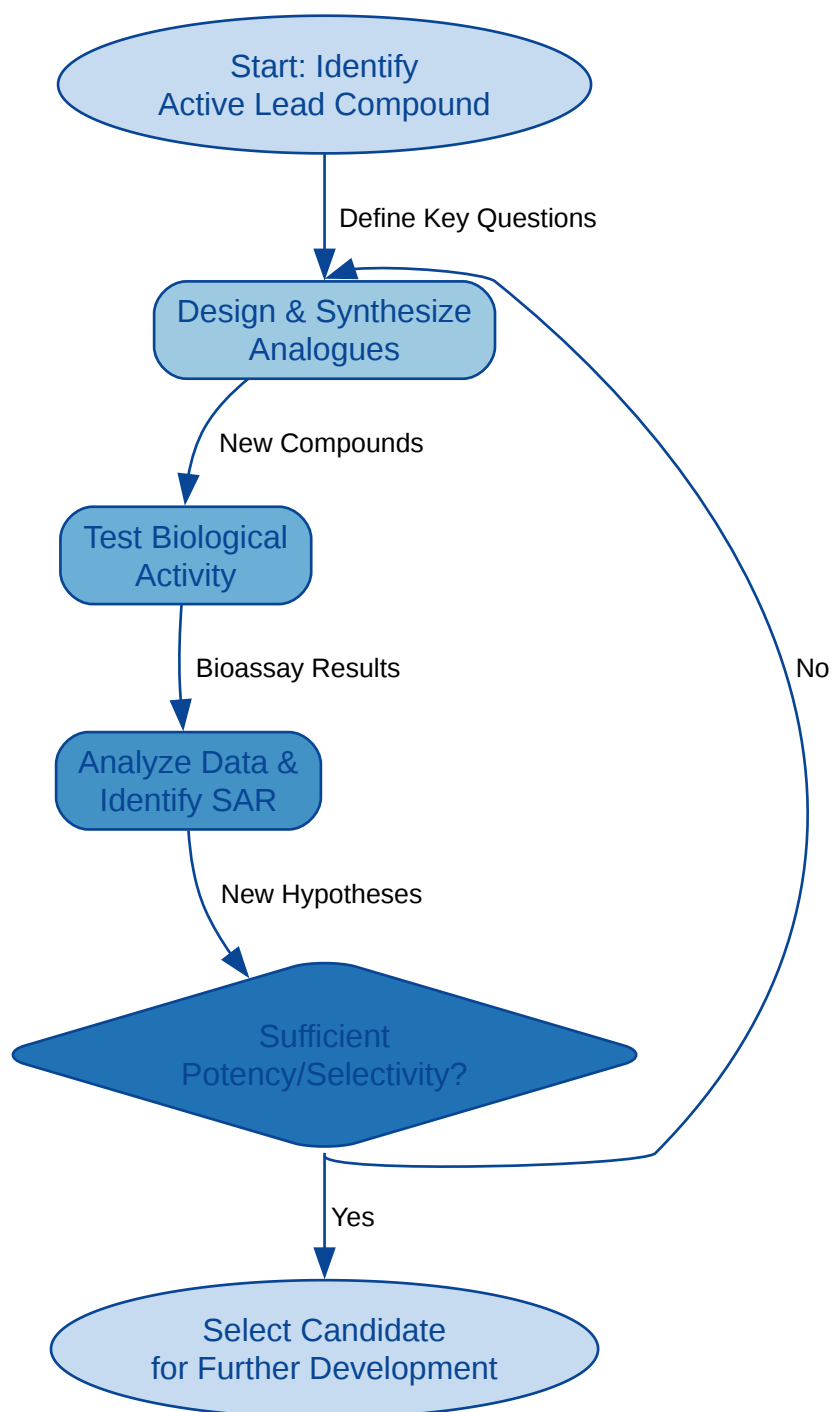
Start: Identify Active Lead Compound

Define Key Questions

Design & Synthesize Analogues

New Compounds

Test Biological Activity

Bioassay Results

Analyze Data & Identify SAR

New Hypotheses

Sufficient Potency/Selectivity?

No

Yes

Select Candidate for Further Development